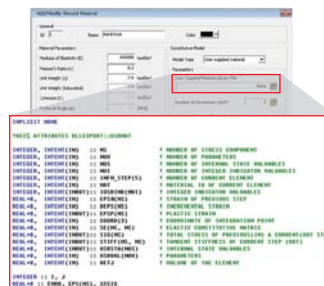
Add/Modify General Material

General
ID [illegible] Name Bentock Color

Material Parameters
Modulus of Elasticity (E) kN/m²
Poisson's Ratio (ν)
Unit Weight (γ) kN/m³
Unit Weight (Saturated) kN/m³
Cohesion (C) kN/m²
Frictional Angle (φ)

Constitutive Model
Model Type User supplied material
Parameters
User Supplied Material (User DLL)
Browse
Number of Parameters (NPT)

IMPLICIT NONE

!DEC$ ATTRIBUTES DLLEXPORT::USRMAT

INTEGER, INTENT(IN) :: NS ! NUMBER OF STRESS COMPONENT
INTEGER, INTENT(IN) :: NPT ! NUMBER OF PARAMETERS
INTEGER, INTENT(IN) :: NDV ! NUMBER OF INTEGER STATE VARIABLES
INTEGER, INTENT(IN) :: NIV ! NUMBER OF INTEGER INDICATOR VARIABLES
INTEGER, INTENT(IN) :: INFM_STEP(5) ! NUMBER OF CURRENT ELEMENT
INTEGER, INTENT(IN) :: MAT ! MATERIAL ID OF CURRENT ELEMENT
INTEGER, INTENT(INOUT) :: USRDATA(NIV) ! INTEGER INDICATOR VARIABLES
REAL*8, INTENT(IN) :: EPSN(NS) ! STRAIN OF PREVIOUS STEP
REAL*8, INTENT(IN) :: DEPS(NS) ! INCREMENTAL STRAIN
REAL*8, INTENT(INOUT) :: EPSP(NS) ! PLASTIC STRAIN
REAL*8, INTENT(IN) :: COORD(3) ! COORDINATE OF INTEGRATION POINT
REAL*8, INTENT(IN) :: SE(NS, NS) ! ELASTIC CONSTITUTIVE MATRIX
REAL*8, INTENT(INOUT) :: SIG(NS) ! TOTAL STRESS OF PREVIOUS(IN) & CURRENT(OUT) STEP
REAL*8, INTENT(INOUT) :: STIFF(NS, NS) ! TANGENT STIFFNESS OF CURRENT STEP (OUT)
REAL*8, INTENT(INOUT) :: USRVAL(NDV) ! INTERNAL STATE VARIABLES
REAL*8, INTENT(IN) :: USRPRM(NPT) ! PARAMETERS
REAL*8, INTENT(IN) :: RETJ ! VALUME OF THE ELEMENT

INTEGER :: I, J
REAL*8 :: EMOD, EPSCMS, XXXIE